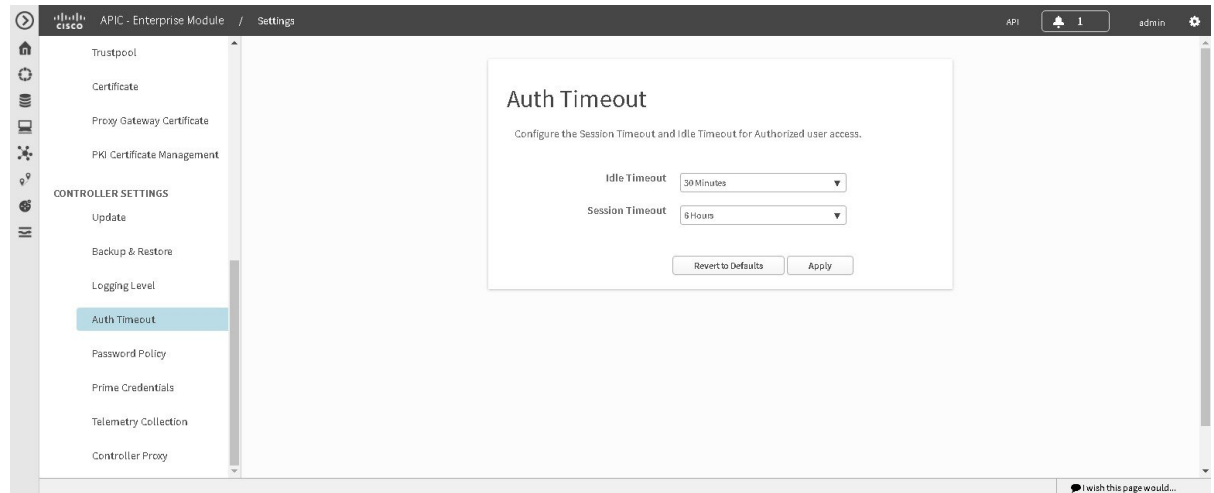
cisco APIC - Enterprise Module / Settings

API 1 admin

Trustpool

Certificate

Proxy Gateway Certificate

PKI Certificate Management

CONTROLLER SETTINGS

Update

Backup & Restore

Logging Level

Auth Timeout

Password Policy

Prime Credentials

Telemetry Collection

Controller Proxy

Auth Timeout

Configure the Session Timeout and Idle Timeout for Authorized user access.

Idle Timeout 30 Minutes

Session Timeout 6 Hours

Revert to Defaults Apply

I wish this page would...